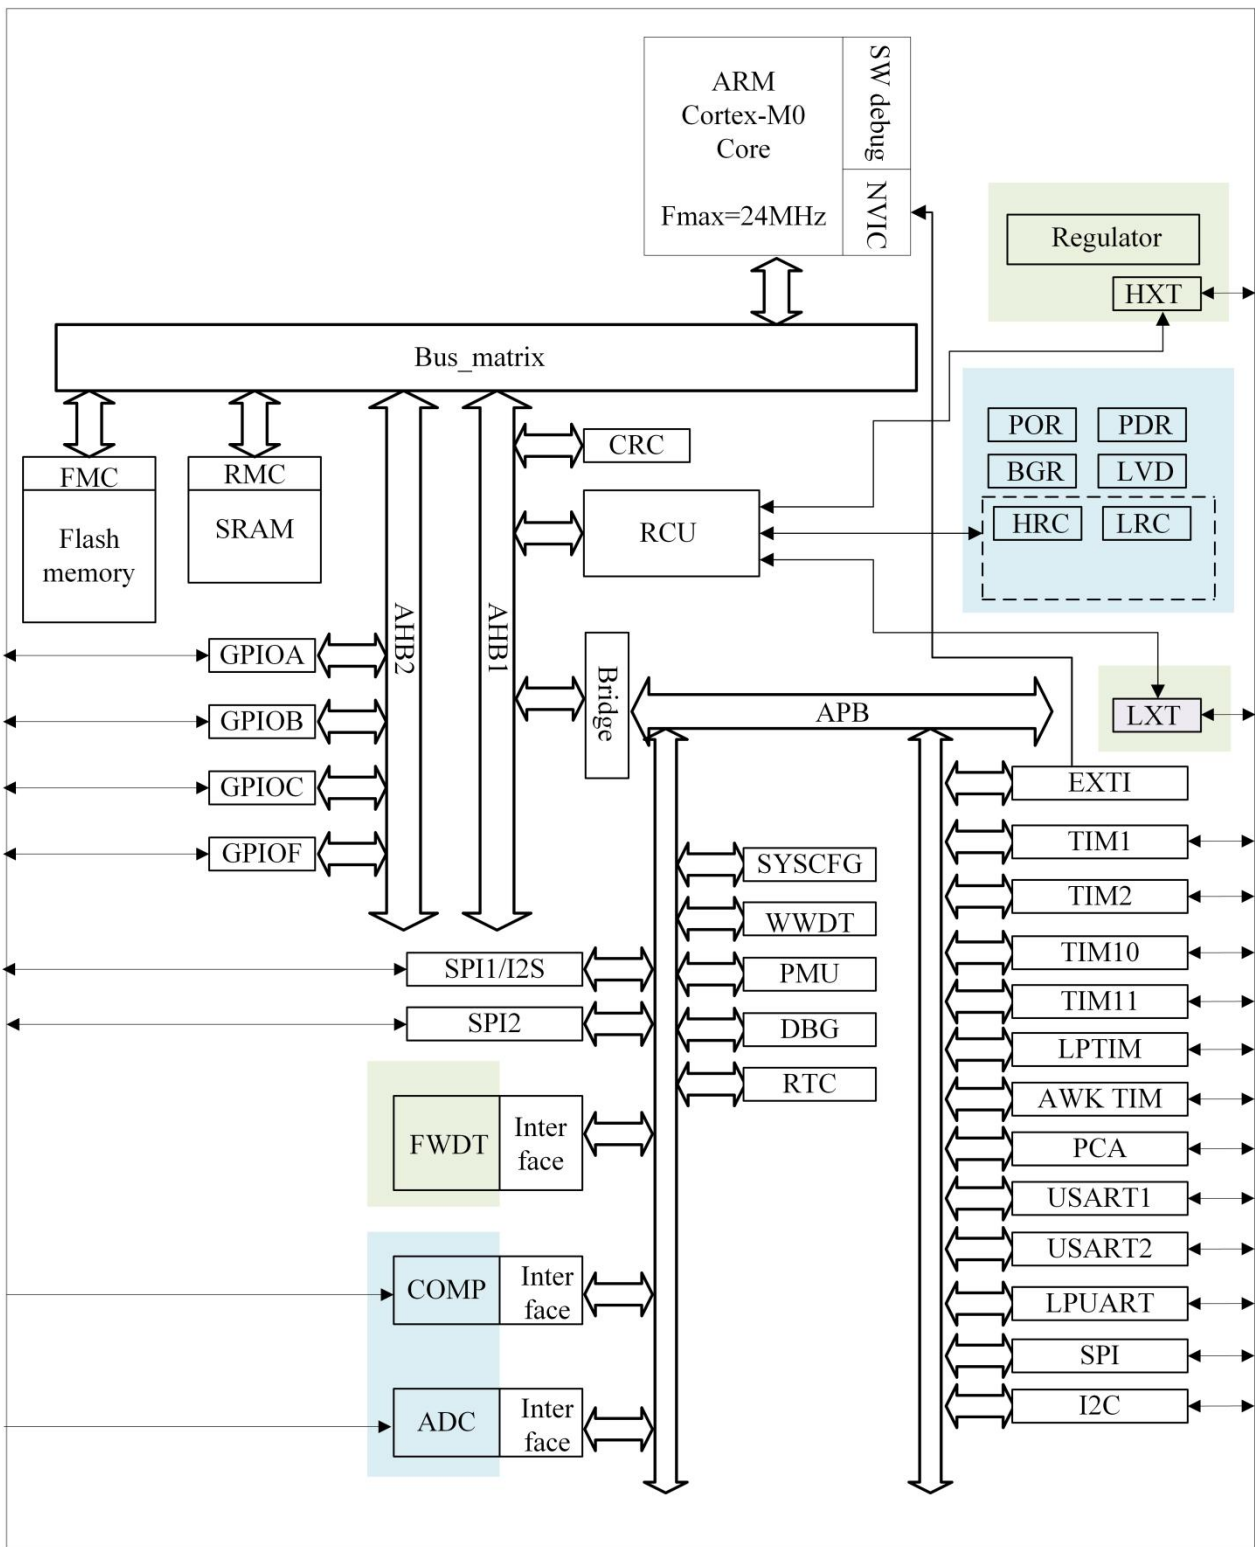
ARM
Cortex-M0
Core

Fmax=24MHz

SW debug

NVIC

Regulator

HXT

Bus_matrix

POR PDR
BGR LVD
HRC LRC

CRC

RCU

FMC
Flash memory

RMC
SRAM

AHB2

AHB1

GPIOA

GPIOB

GPIOC

GPIOF

Bridge

APB

LXT

EXTI

TIM1

TIM2

TIM10

TIM11

LPTIM

AWK TIM

PCA

USART1

USART2

LPUART

SPI

I2C

SYSCFG

WWDT

PMU

DBG

RTC

SPI1/I2S

SPI2

FWDT Inter face

COMP Inter face

ADC Inter face